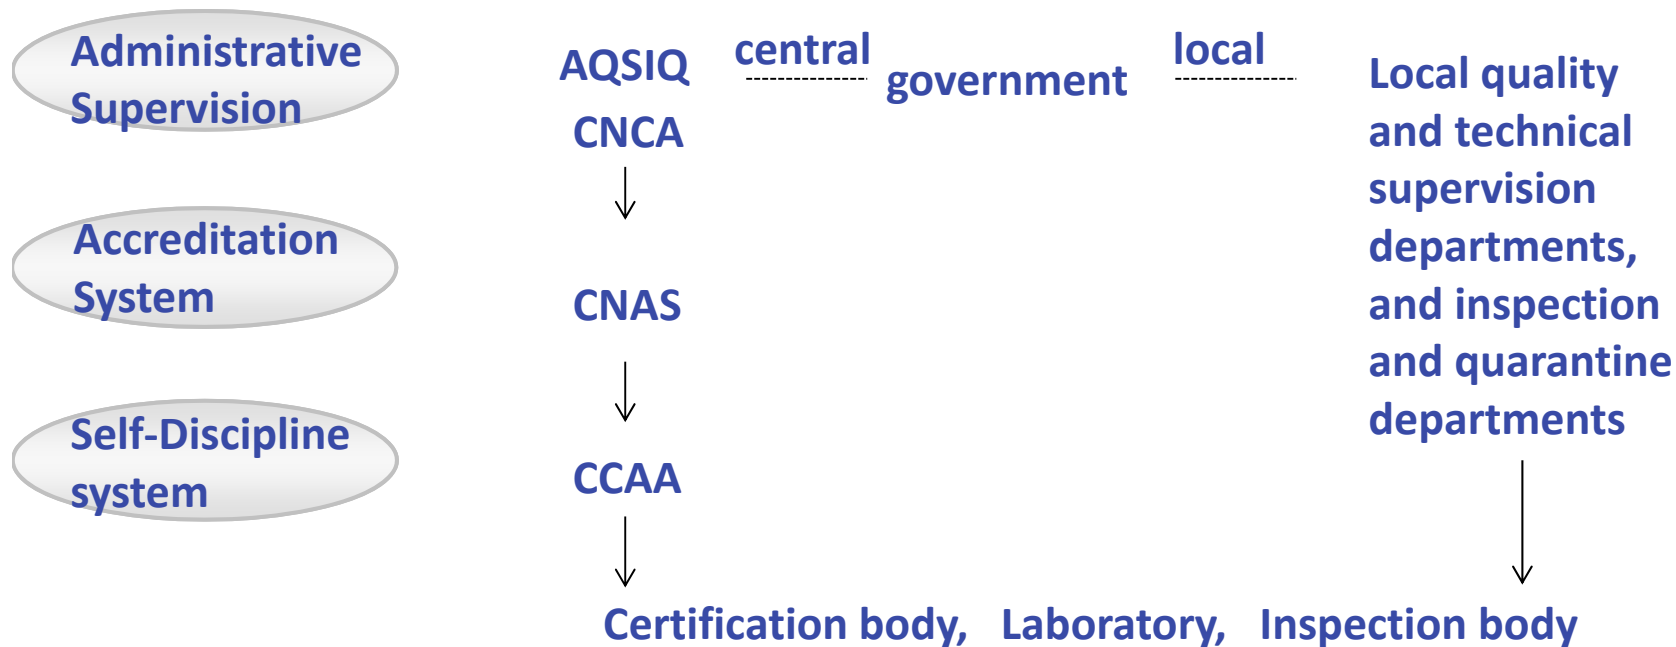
Administrative Supervision

Accreditation System

Self-Discipline system

AQSIQ central government local Local quality and technical supervision departments, and inspection and quarantine departments

CNCA

CNAS

CCAA

Certification body, Laboratory, Inspection body